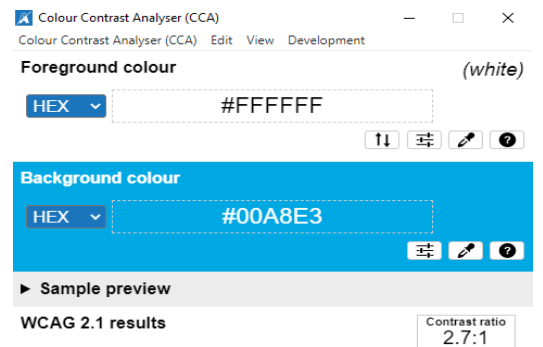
Colour Contrast Analyser (CCA)

Colour Contrast Analyser (CCA) Edit View Development

Foreground colour

(white)

HEX

#FFFFFF

?

Background colour

HEX

#00A8E3

?

▶ Sample preview

WCAG 2.1 results

Contrast ratio
2.7:1